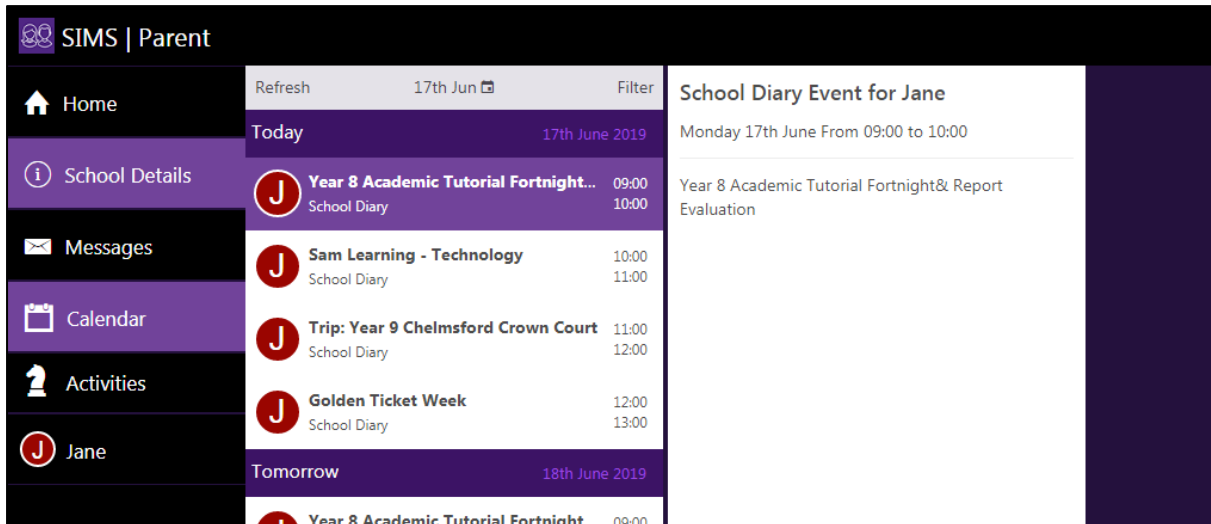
SIMS | Parent

Home

School Details

Messages

Calendar

Activities

J Jane

Refresh 17th Jun Filter

Today 17th June 2019

J Year 8 Academic Tutorial Fortnight... School Diary 09:00 10:00

J Sam Learning - Technology School Diary 10:00 11:00

J Trip: Year 9 Chelmsford Crown Court School Diary 11:00 12:00

J Golden Ticket Week School Diary 12:00 13:00

Tomorrow 18th June 2019

J Year 8 Academic Tutorial Fortnight 09:00

School Diary Event for Jane

Monday 17th June From 09:00 to 10:00

Year 8 Academic Tutorial Fortnight& Report Evaluation